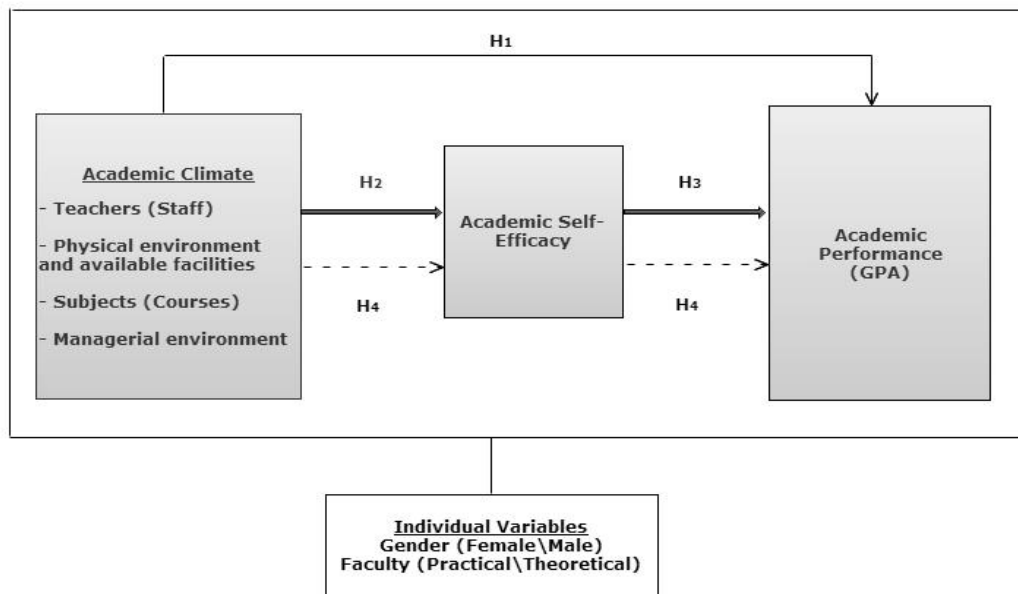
H1

Academic Climate
- Teachers (Staff)
- Physical environment and available facilities
- Subjects (Courses)
- Managerial environment

H2

H4

Academic Self-Efficacy

H3

H4

Academic Performance (GPA)

Individual Variables
Gender (Female\Male)
Faculty (Practical\Theoretical)